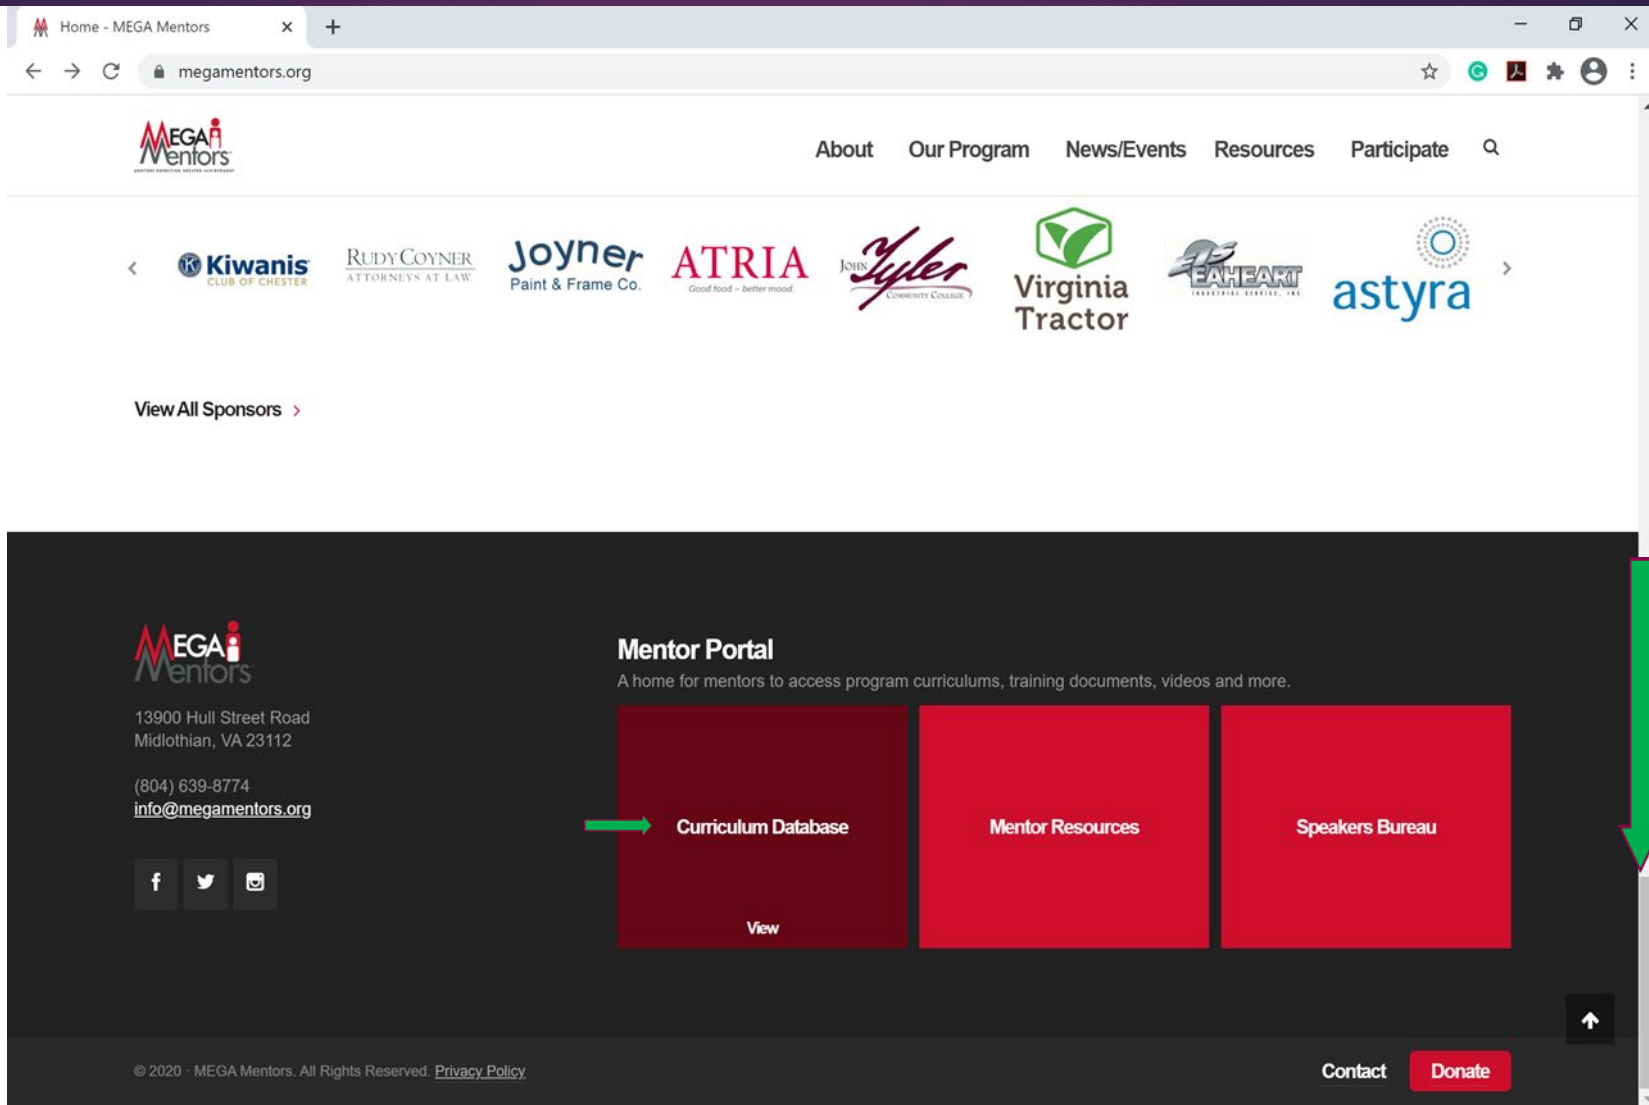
Home - MEGA Mentors

megamentors.org

MEGA Mentors

About Our Program News/Events Resources Participate

Kiwanis CLUB OF CHESTER

RUDY COYNER ATTORNEYS AT LAW

Joyner Paint & Frame Co.

ATRIA Good food – better mood

John Tyler Community College

Virginia Tractor

EAHEART

astyra

View All Sponsors ›

MEGA Mentors

13900 Hull Street Road
Midlothian, VA 23112

(804) 639-8774
info@megamentors.org

Mentor Portal

A home for mentors to access program curriculums, training documents, videos and more.

Curriculum Database

View

Mentor Resources

Speakers Bureau

© 2020 · MEGA Mentors. All Rights Reserved. Privacy Policy

Contact Donate